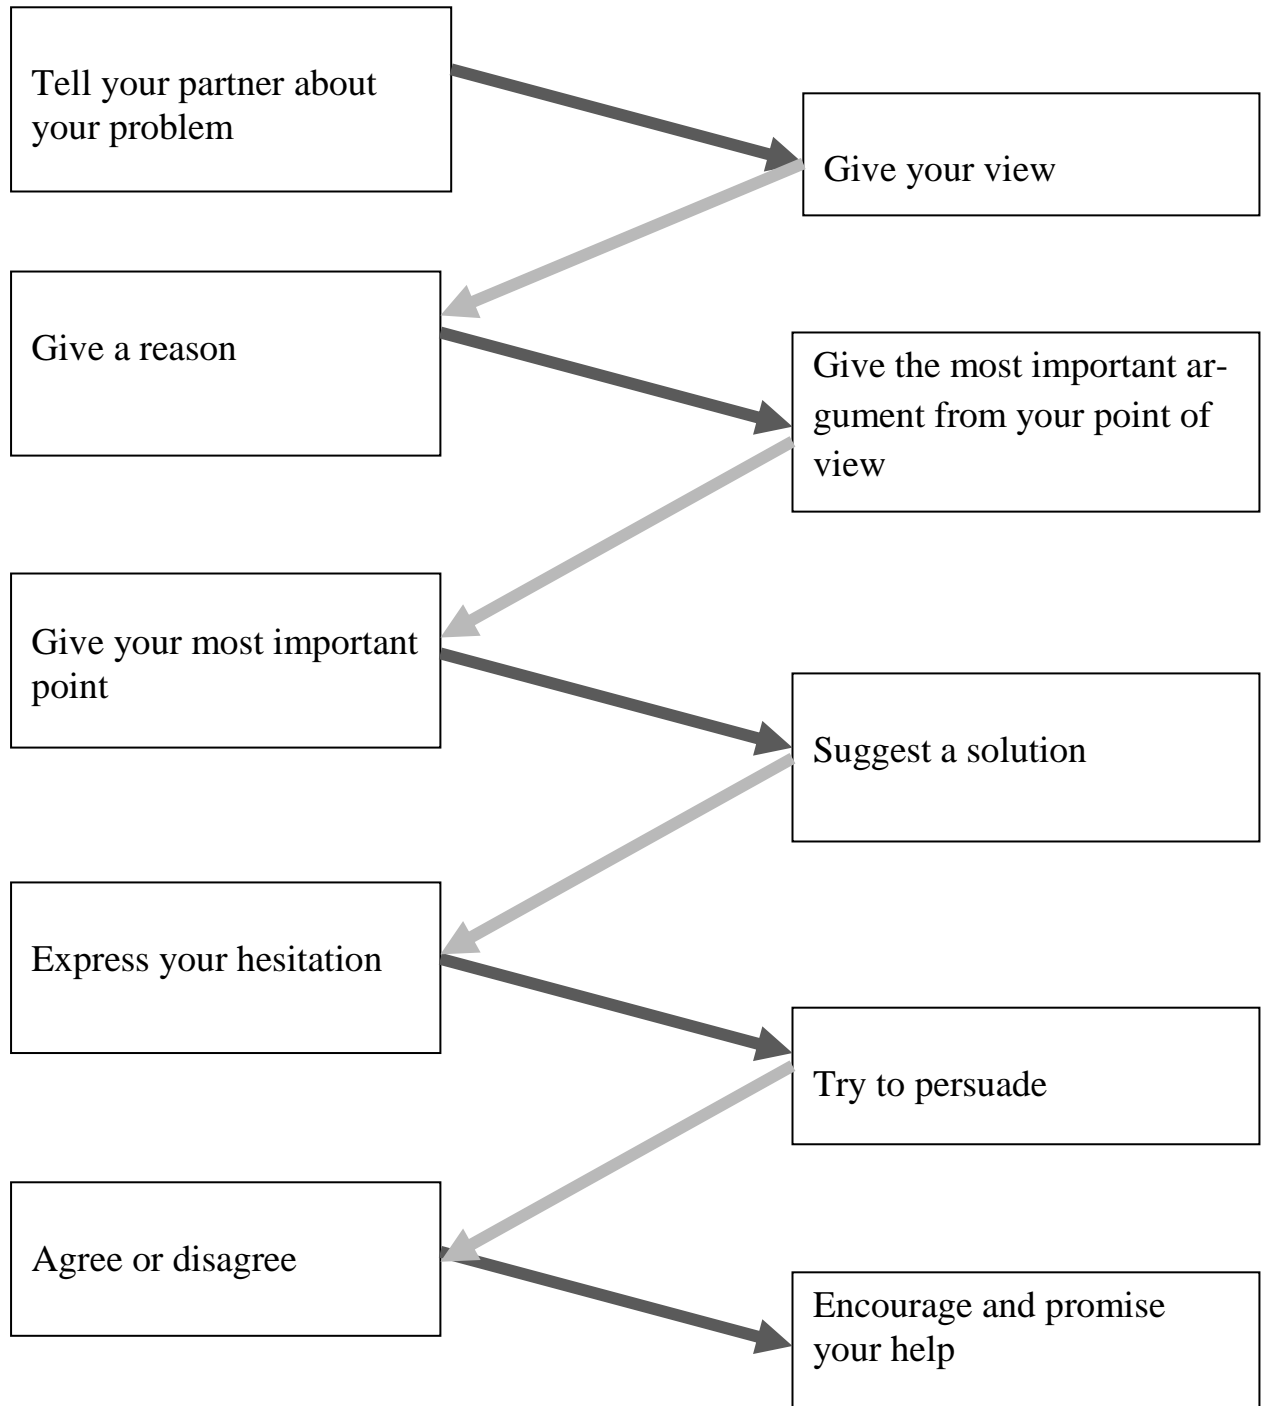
Tell your partner about your problem

Give your view

Give a reason

Give the most important argument from your point of view

Give your most important point

Suggest a solution

Express your hesitation

Try to persuade

Agree or disagree

Encourage and promise your help